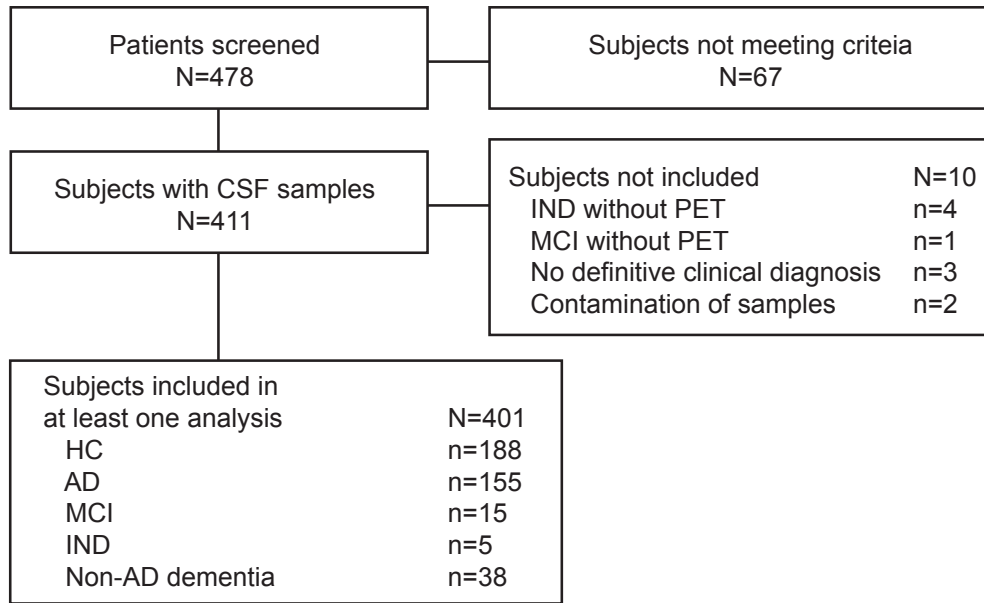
Patients screened
N=478

Subjects not meeting criteia
N=67

Subjects with CSF samples
N=411

Subjects not included N=10
IND without PET n=4
MCI without PET n=1
No definitive clinical diagnosis n=3
Contamination of samples n=2

Subjects included in at least one analysis N=401
HC n=188
AD n=155
MCI n=15
IND n=5
Non-AD dementia n=38